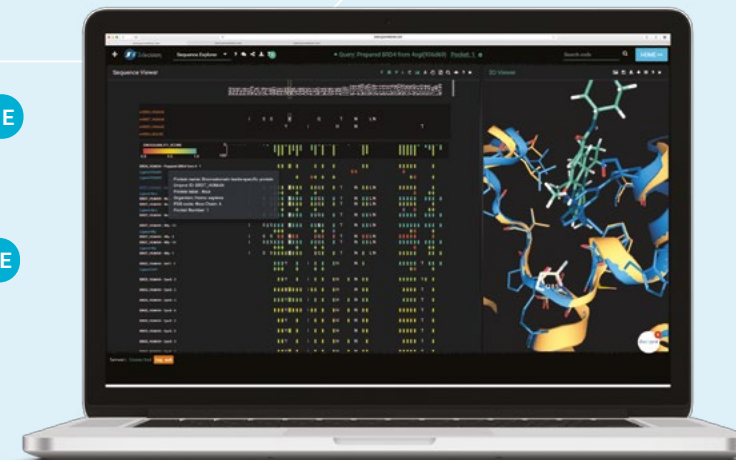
E

E

Sequence Explorer

Query: Prepared BRD4 from 4xg(ROUND) Pocket: 1

Search code

HOME

Sequence Viewer

3D Viewer

Protein name: Bromodomain-containing protein
Uniprot ID: BRD1_HUMAN
Protein label: Brd4
Organism: Homo sapiens
PDB code: Non Chain: A
Pocket Number: 1